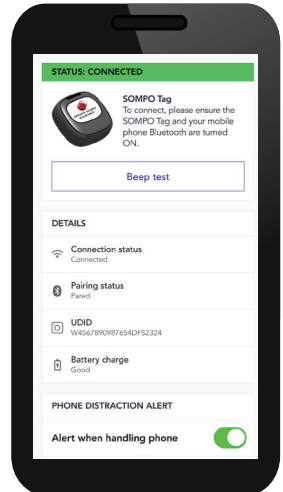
STATUS: CONNECTED

SOMPO Tag
To connect, please ensure the SOMPO Tag and your mobile phone Bluetooth are turned ON.

Beep test

DETAILS

Connection status
Connected

Pairing status
Pared

UDID
W4567890987654DF52324

Battery charge
Good

PHONE DISTRACTION ALERT

Alert when handling phone